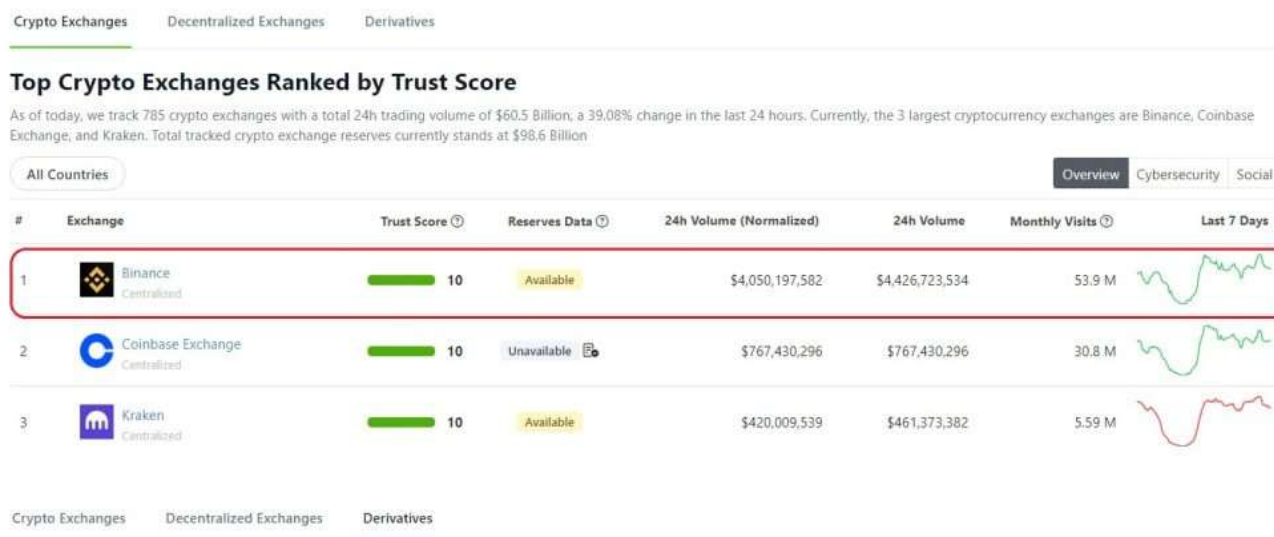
Crypto Exchanges Decentralized Exchanges Derivatives

Top Crypto Exchanges Ranked by Trust Score

As of today, we track 785 crypto exchanges with a total 24h trading volume of $60.5 Billion, a 39.08% change in the last 24 hours. Currently, the 3 largest cryptocurrency exchanges are Binance, Coinbase Exchange, and Kraken. Total tracked crypto exchange reserves currently stands at $98.6 Billion

All Countries

Overview Cybersecurity Social

| # | Exchange | Trust Score | Reserves Data | 24h Volume (Normalized) | 24h Volume | Monthly Visits | Last 7 Days |
|---|---|---|---|---|---|---|---|
| 1 | Binance Centralized | 10 | Available | $4,050,197,582 | $4,426,723,534 | 53.9 M | |
| 2 | Coinbase Exchange Centralized | 10 | Unavailable | $767,430,296 | $767,430,296 | 30.8 M | |
| 3 | Kraken Centralized | 10 | Available | $420,009,539 | $461,373,382 | 5.59 M | |

Crypto Exchanges Decentralized Exchanges Derivatives